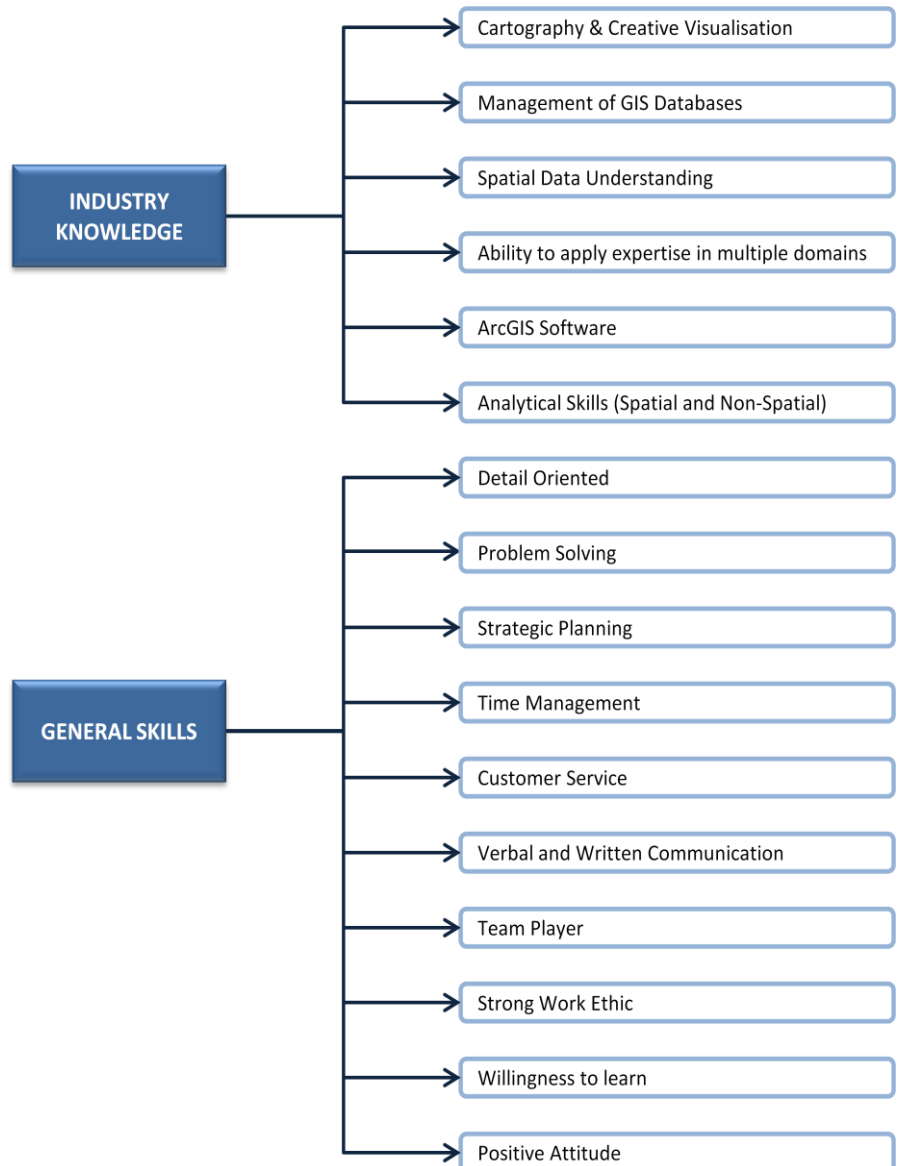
INDUSTRY KNOWLEDGE

Cartography & Creative Visualisation

Management of GIS Databases

Spatial Data Understanding

Ability to apply expertise in multiple domains

ArcGIS Software

Analytical Skills (Spatial and Non-Spatial)

GENERAL SKILLS

Detail Oriented

Problem Solving

Strategic Planning

Time Management

Customer Service

Verbal and Written Communication

Team Player

Strong Work Ethic

Willingness to learn

Positive Attitude